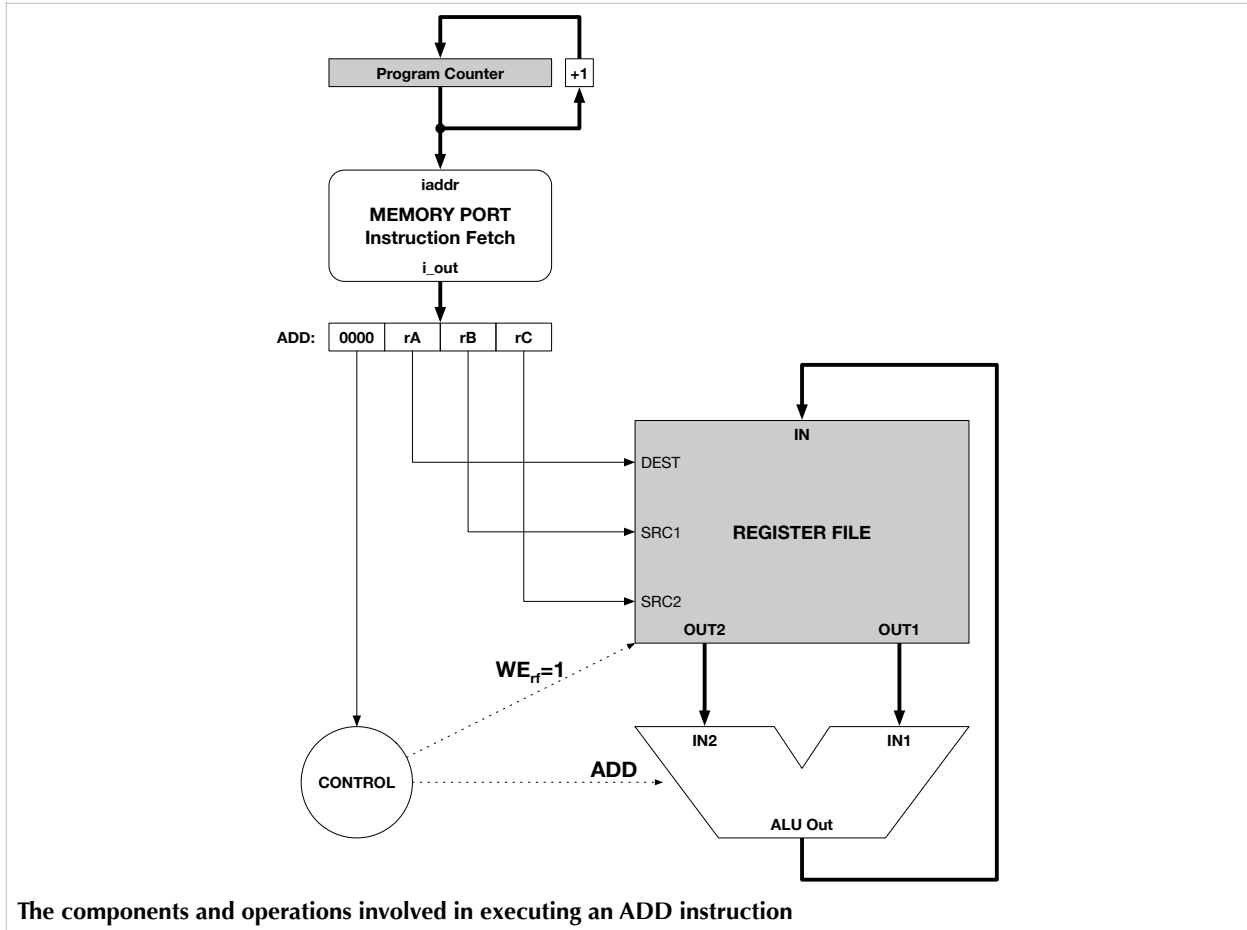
Program Counter

+1

iaddr

MEMORY PORT
Instruction Fetch

i_out

ADD:

| 0000 | rA | rB | rC |
|---|---|---|---|

IN

DEST

SRC1

REGISTER FILE

SRC2

OUT2

OUT1

$WE_{rf}$=1

IN2

IN1

CONTROL

ADD

ALU Out

The components and operations involved in executing an ADD instruction